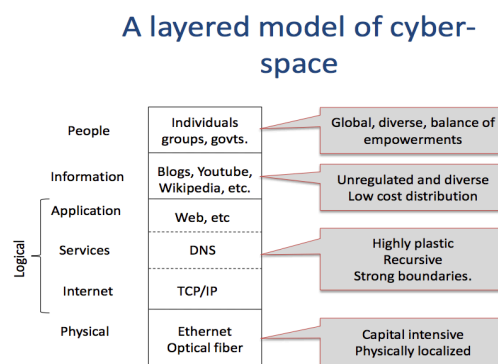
A layered model of cyberspace

People | Individuals groups, govts. | Global, diverse, balance of empowerments

Information | Blogs, Youtube, Wikipedia, etc. | Unregulated and diverse Low cost distribution

Logical

Application | Web, etc

Services | DNS | Highly plastic Recursive Strong boundaries.

Internet | TCP/IP

Physical | Ethernet Optical fiber | Capital intensive Physically localized